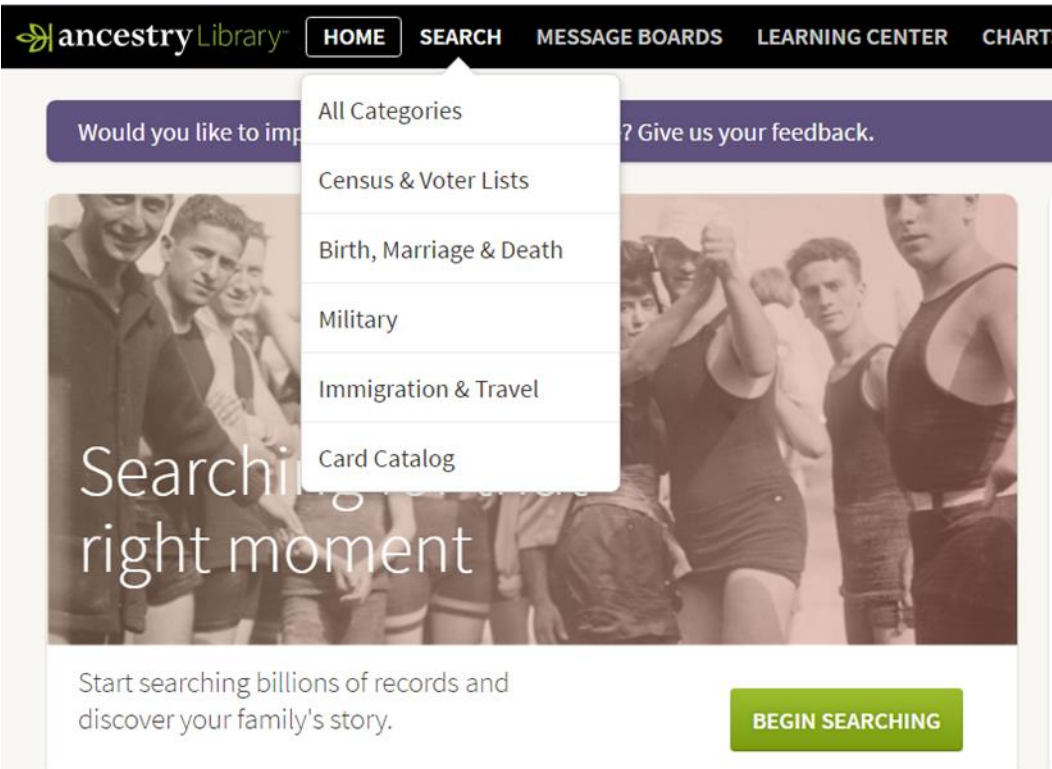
ancestryLibrary HOME SEARCH MESSAGE BOARDS LEARNING CENTER CHART

All Categories

Census & Voter Lists

Birth, Marriage & Death

Military

Immigration & Travel

Card Catalog

Would you like to imp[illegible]? Give us your feedback.

Searchi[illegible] right moment

Start searching billions of records and discover your family's story.

BEGIN SEARCHING